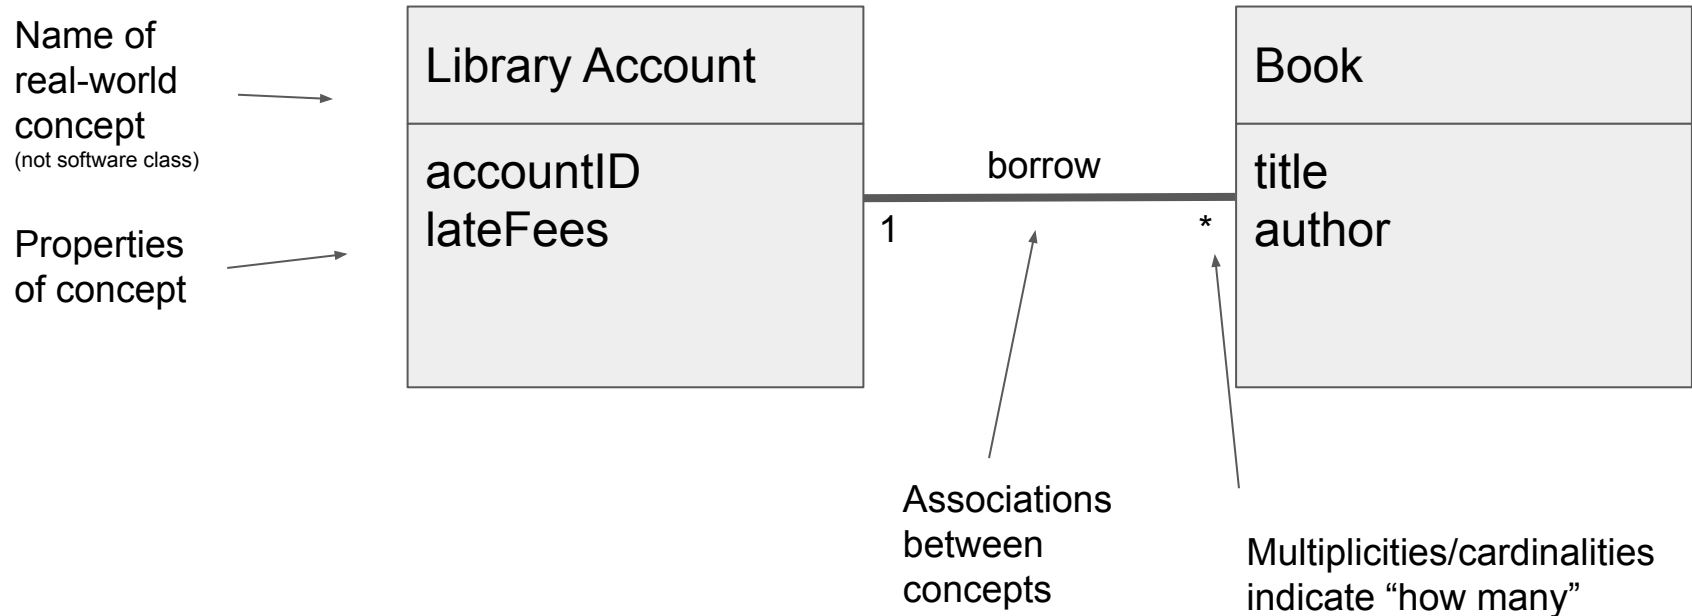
Name of real-world concept
(not software class)

Properties of concept

Library Account

accountID
lateFees

borrow

1

*

Book

title
author

Associations between concepts

Multiplicities/cardinalities indicate “how many”